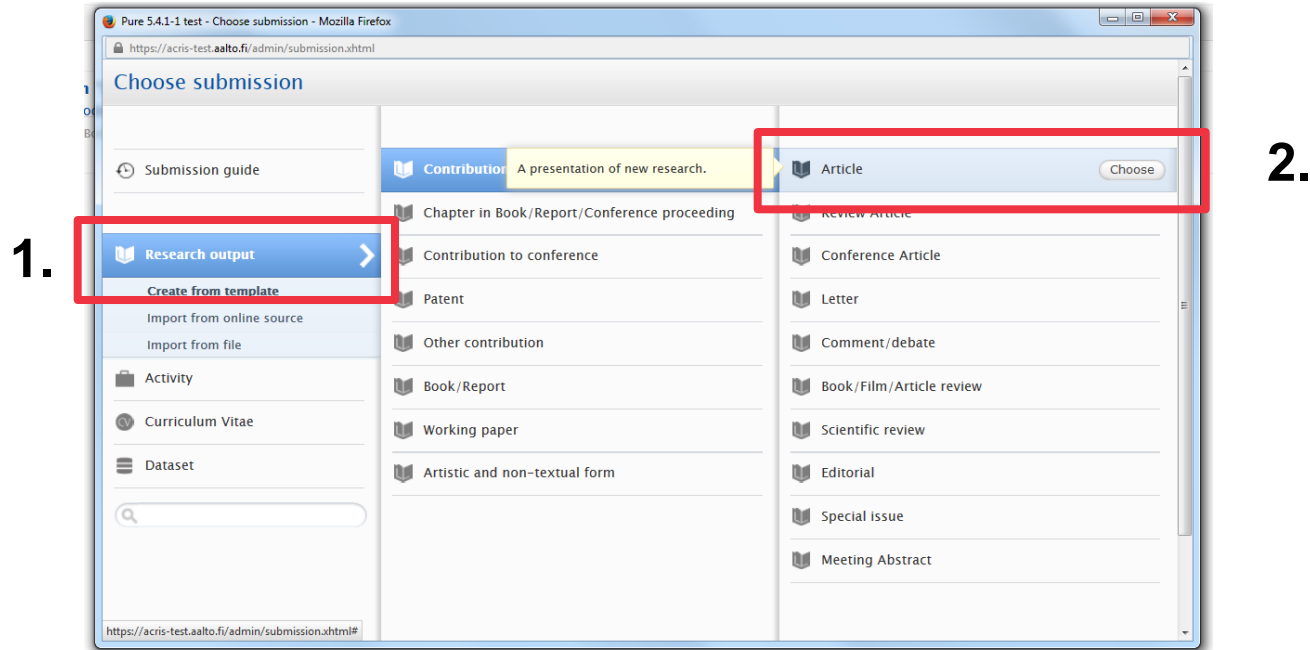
Pure 5.4.1-1 test - Choose submission - Mozilla Firefox

https://acris-test.aalto.fi/admin/submission.xhtml

Choose submission

Submission guide

Research output

Create from template

Import from online source

Import from file

Activity

Curriculum Vitae

Dataset

Contribution

A presentation of new research.

Chapter in Book/Report/Conference proceeding

Contribution to conference

Patent

Other contribution

Book/Report

Working paper

Artistic and non-textual form

Article

Choose

Review Article

Conference Article

Letter

Comment/debate

Book/Film/Article review

Scientific review

Editorial

Special issue

Meeting Abstract

https://acris-test.aalto.fi/admin/submission.xhtml#

1.

2.